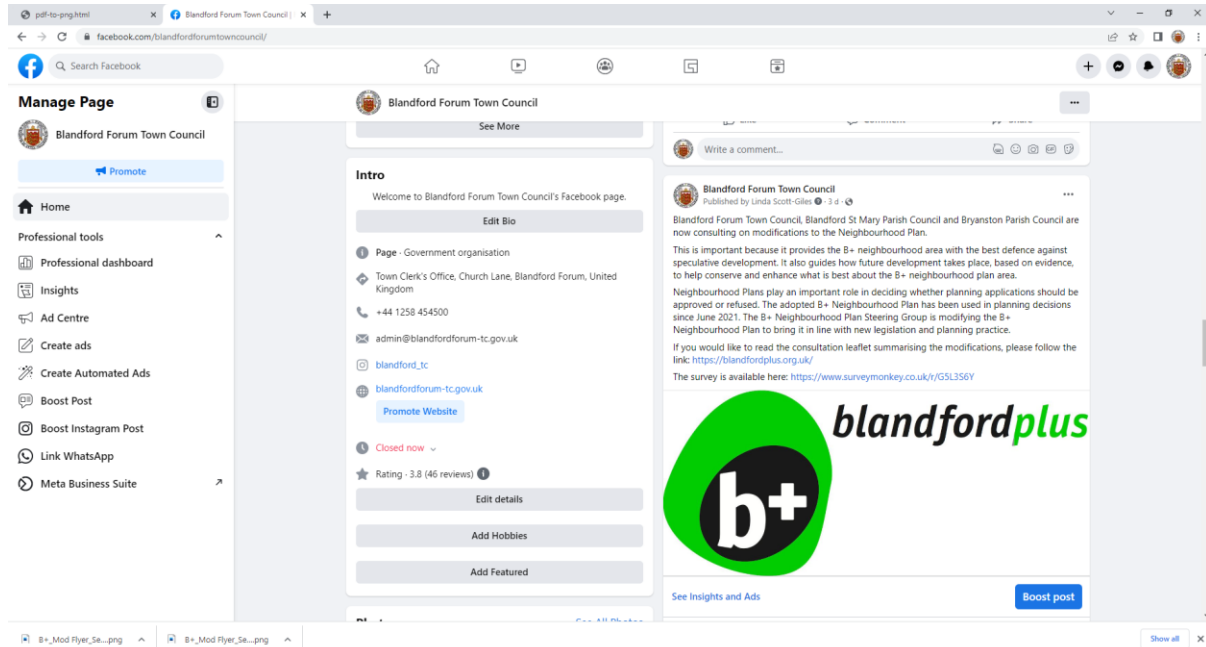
pdf-to-png.html
Blandford Forum Town Council |
facebook.com/blandfordforumtowncouncil/

Search Facebook

Manage Page
Blandford Forum Town Council
Promote
Home
Professional tools
Professional dashboard
Insights
Ad Centre
Create ads
Create Automated Ads
Boost Post
Boost Instagram Post
Link WhatsApp
Meta Business Suite

Blandford Forum Town Council

See More

Intro
Welcome to Blandford Forum Town Council's Facebook page.
Edit Bio
Page · Government organisation
Town Clerk's Office, Church Lane, Blandford Forum, United Kingdom
+44 1258 454500
admin@blandfordforum-tc.gov.uk
blandford_tc
blandfordforum-tc.gov.uk
Promote Website
Closed now
Rating · 3.8 (46 reviews)
Edit details
Add Hobbies
Add Featured

Write a comment...

Blandford Forum Town Council
Published by Linda Scott-Giles · 3 d ·

Blandford Forum Town Council, Blandford St Mary Parish Council and Bryanston Parish Council are now consulting on modifications to the Neighbourhood Plan.

This is important because it provides the B+ neighbourhood area with the best defence against speculative development. It also guides how future development takes place, based on evidence, to help conserve and enhance what is best about the B+ neighbourhood plan area.

Neighbourhood Plans play an important role in deciding whether planning applications should be approved or refused. The adopted B+ Neighbourhood Plan has been used in planning decisions since June 2021. The B+ Neighbourhood Plan Steering Group is modifying the B+ Neighbourhood Plan to bring it in line with new legislation and planning practice.

If you would like to read the consultation leaflet summarising the modifications, please follow the link: https://blandfordplus.org.uk/

The survey is available here: https://www.surveymonkey.co.uk/r/G5L3S6Y

blandfordplus
b+

See Insights and Ads
Boost post

B+_Mod Flyer_Se....png
B+_Mod Flyer_Se....png
Show all